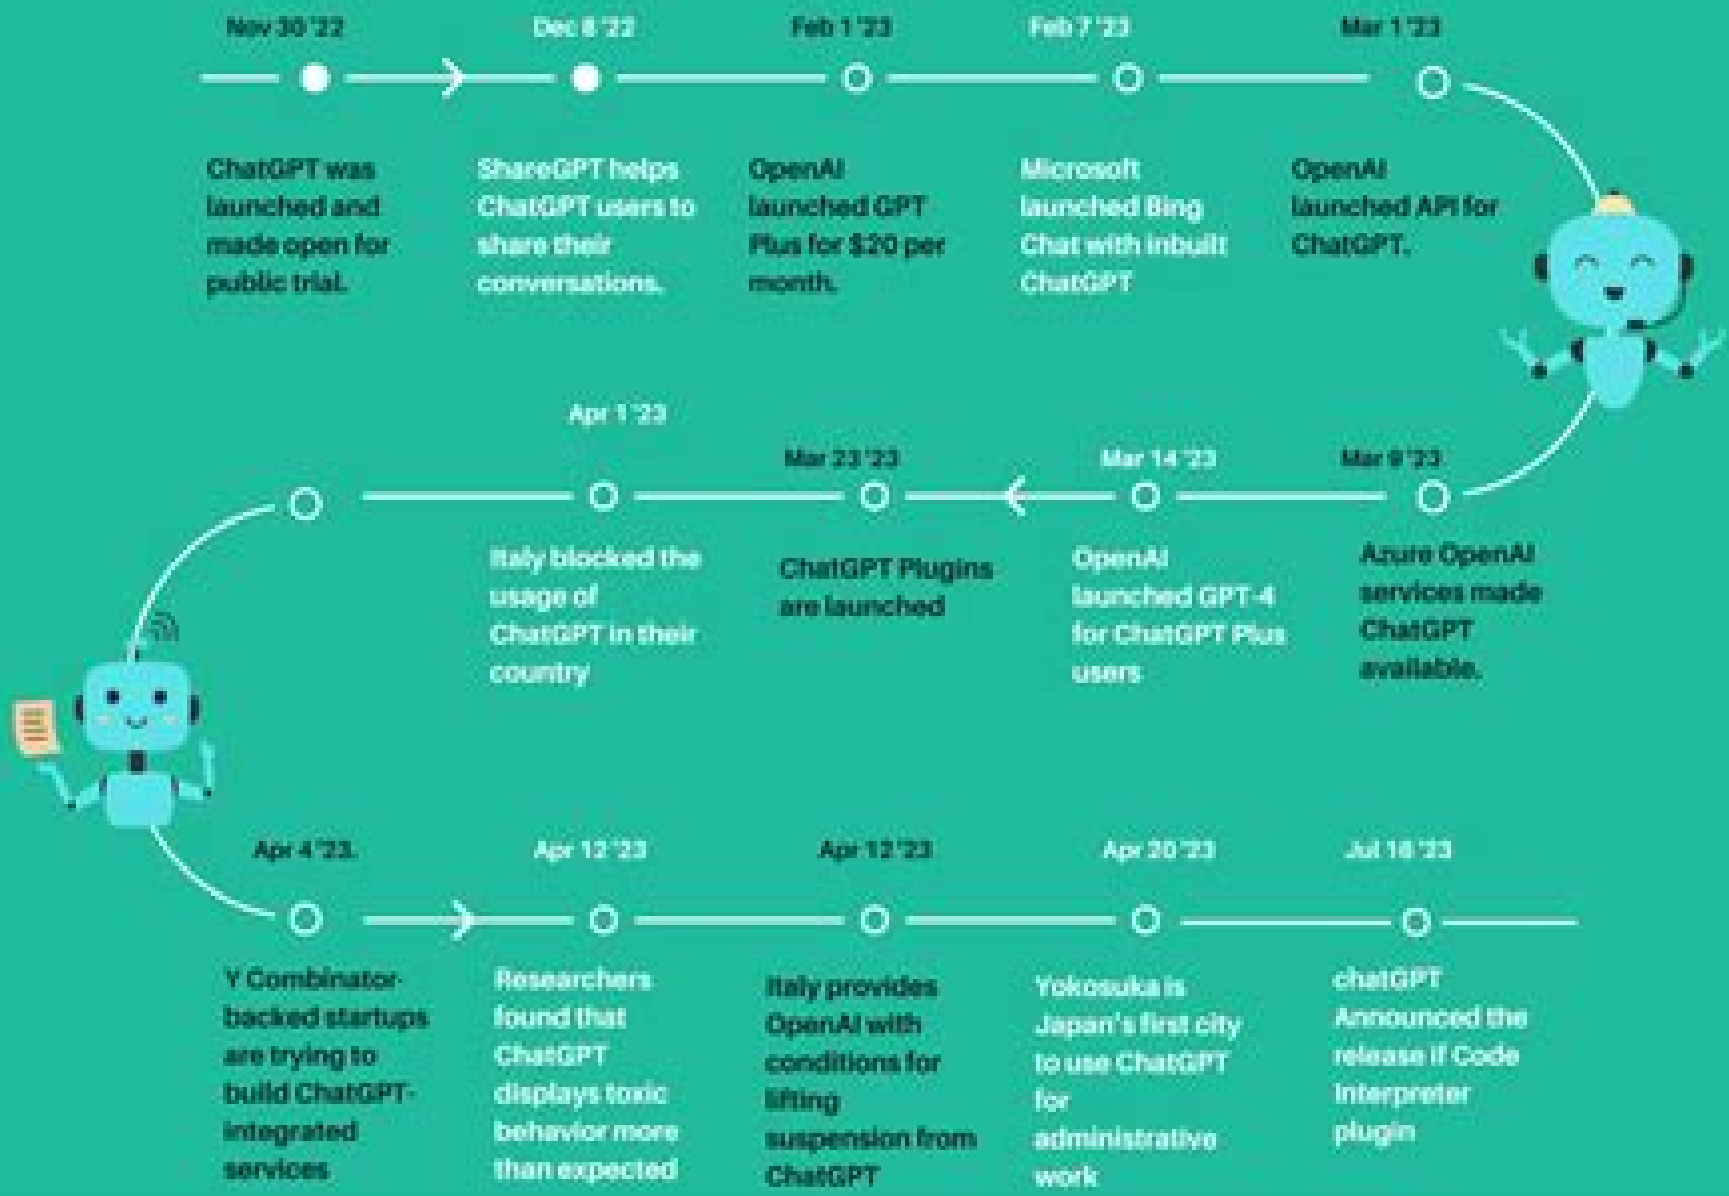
Nov 30 '22

ChatGPT was launched and made open for public trial.

Dec 8 '22

ShareGPT helps ChatGPT users to share their conversations.

Feb 1 '23

OpenAI launched GPT Plus for $20 per month.

Feb 7 '23

Microsoft launched Bing Chat with inbuilt ChatGPT

Mar 1 '23

OpenAI launched API for ChatGPT.

Mar 9 '23

Azure OpenAI services made ChatGPT available.

Mar 14 '23

OpenAI launched GPT-4 for ChatGPT Plus users

Mar 23 '23

ChatGPT Plugins are launched

Apr 1 '23

Italy blocked the usage of ChatGPT in their country

Apr 4 '23.

Y Combinator-backed startups are trying to build ChatGPT-integrated services

Apr 12 '23

Researchers found that ChatGPT displays toxic behavior more than expected

Apr 12 '23

Italy provides OpenAI with conditions for lifting suspension from ChatGPT

Apr 20 '23

Yokosuka is Japan's first city to use ChatGPT for administrative work

Jul 18 '23

chatGPT Announced the release if Code Interpreter plugin